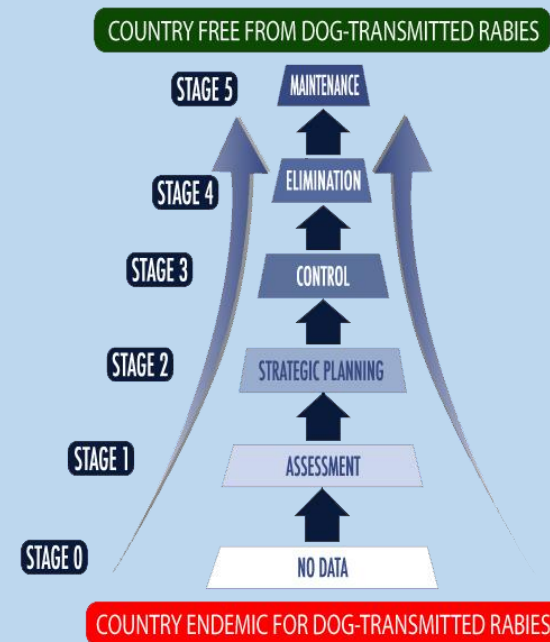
COUNTRY FREE FROM DOG-TRANSMITTED RABIES

STAGE 5
MAINTENANCE

STAGE 4
ELIMINATION

STAGE 3
CONTROL

STAGE 2
STRATEGIC PLANNING

STAGE 1
ASSESSMENT

STAGE 0
NO DATA

COUNTRY ENDEMIC FOR DOG-TRANSMITTED RABIES